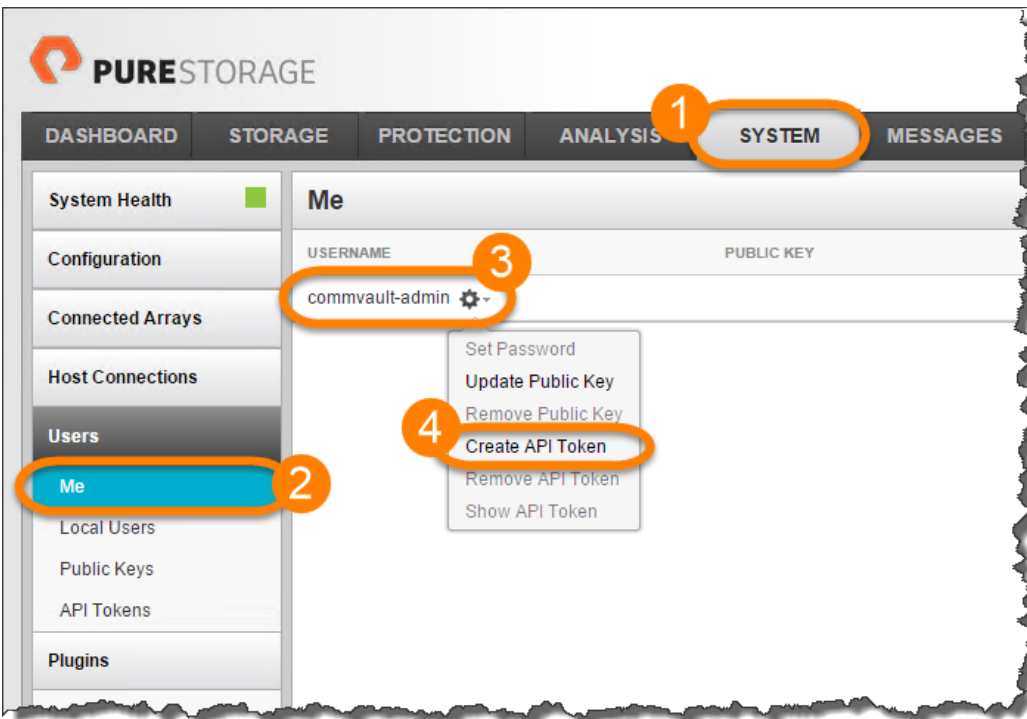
PURESTORAGE

DASHBOARD
STORAGE
PROTECTION
ANALYSIS
1
SYSTEM
MESSAGES

System Health
Configuration
Connected Arrays
Host Connections
Users
Me
2
Local Users
Public Keys
API Tokens
Plugins

Me

USERNAME
PUBLIC KEY

3
commvault-admin

Set Password
Update Public Key
Remove Public Key
4
Create API Token
Remove API Token
Show API Token